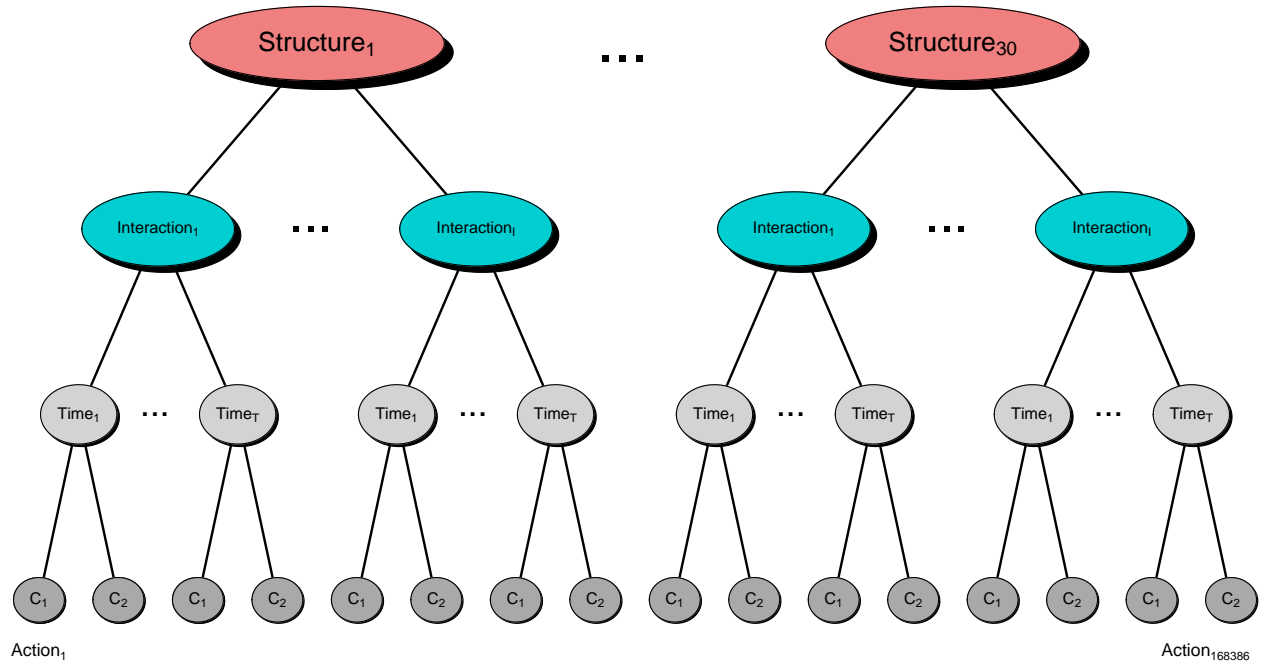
Structure$_1$ ... Structure$_{30}$

Interaction$_1$ ... Interaction$_I$ Interaction$_1$ ... Interaction$_I$

Time$_1$ ... Time$_T$ Time$_1$ ... Time$_T$ Time$_1$ ... Time$_T$ Time$_1$ ... Time$_T$

C$_1$ C$_2$ C$_1$ C$_2$ C$_1$ C$_2$ C$_1$ C$_2$ C$_1$ C$_2$ C$_1$ C$_2$ C$_1$ C$_2$ C$_1$ C$_2$

Action$_1$ Action$_{168386}$